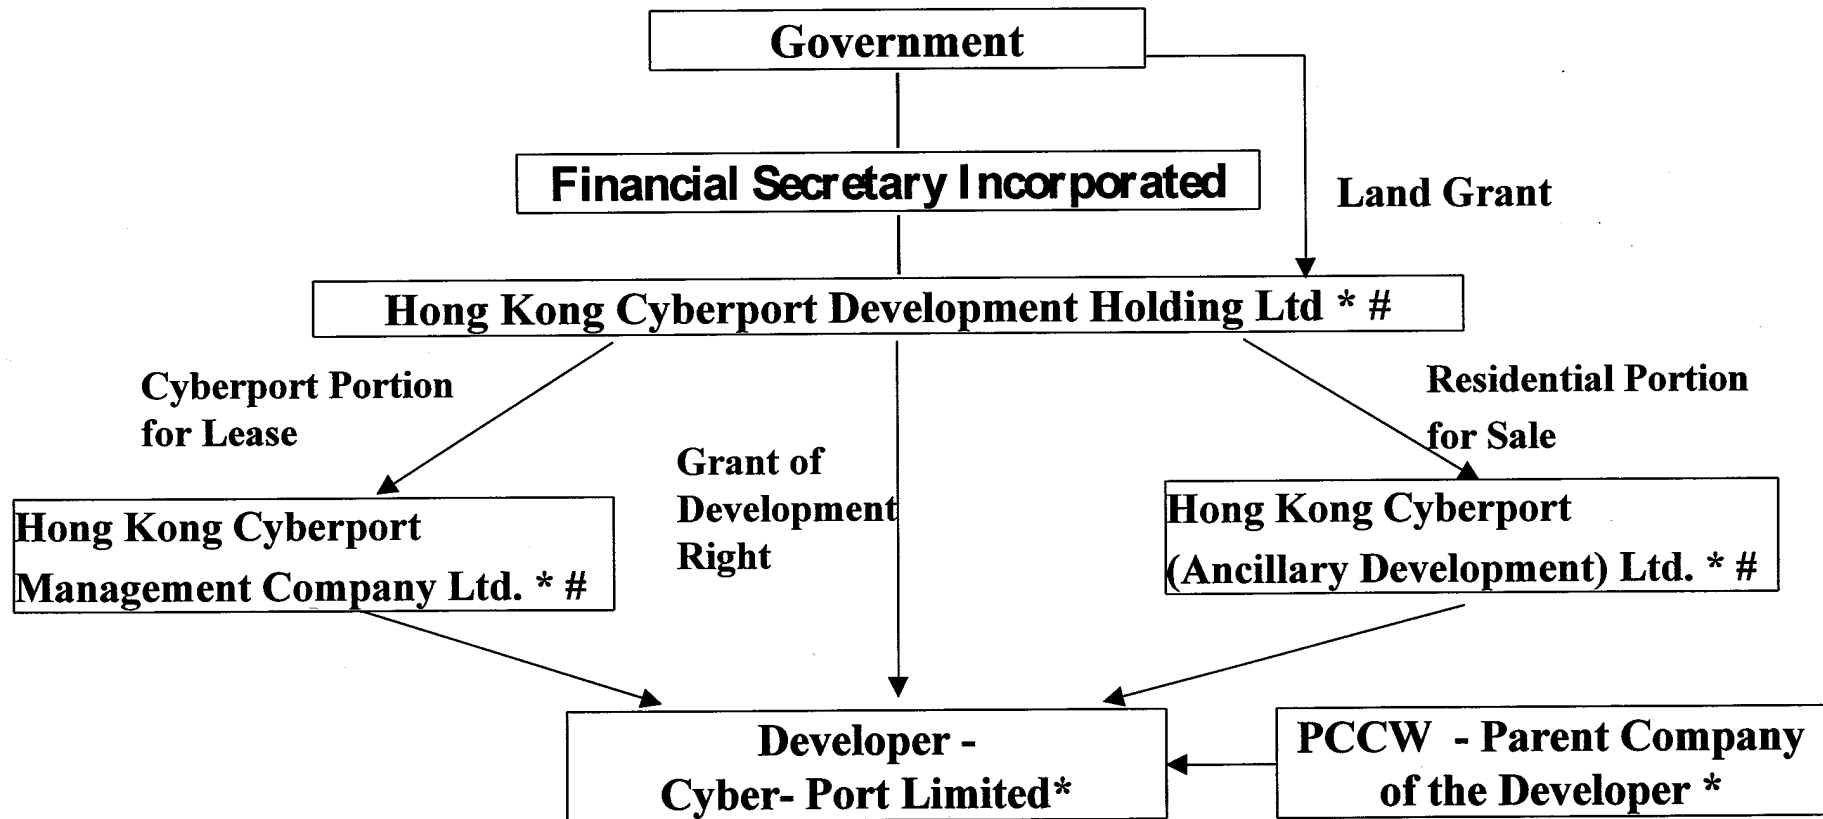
Government

Financial Secretary Incorporated

Land Grant

Hong Kong Cyberport Development Holding Ltd * #

Cyberport Portion for Lease

Grant of Development Right

Residential Portion for Sale

Hong Kong Cyberport Management Company Ltd. * #

Hong Kong Cyberport (Ancillary Development) Ltd. * #

Developer - Cyber- Port Limited*

PCCW - Parent Company of the Developer *